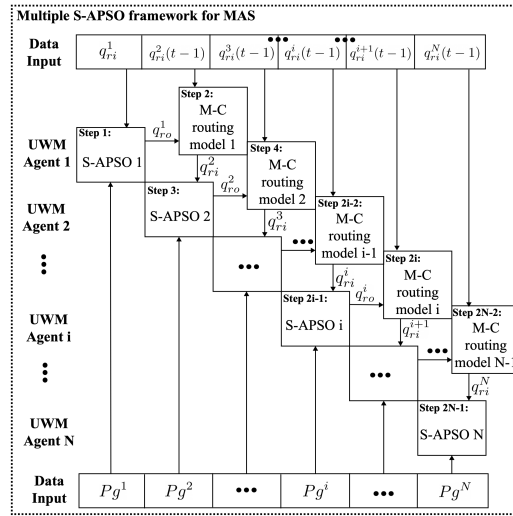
Multiple S-APSO framework for MAS

Data Input

$q_{ri}^{1}$ | $q_{ri}^{2}(t-1)$ | $q_{ri}^{3}(t-1)$ | $q_{ri}^{i}(t-1)$ | $q_{ri}^{i+1}(t-1)$ | $q_{ri}^{N}(t-1)$

UWM Agent 1

UWM Agent 2

UWM Agent i

UWM Agent N

Step 1: S-APSO 1

$q_{ro}^{1}$

Step 2: M-C routing model 1

$q_{ri}^{2}$

$q_{ro}^{2}$

Step 3: S-APSO 2

Step 4: M-C routing model 2

$q_{ri}^{3}$

Step 2i-2: M-C routing model i-1

$q_{ri}^{i}$

$q_{ro}^{i}$

Step 2i-1: S-APSO i

Step 2i: M-C routing model i

$q_{ri}^{i+1}$

Step 2N-2: M-C routing model N-1

$q_{ri}^{N}$

Step 2N-1: S-APSO N

Data Input

$Pg^{1}$ | $Pg^{2}$ | ••• | $Pg^{i}$ | ••• | $Pg^{N}$